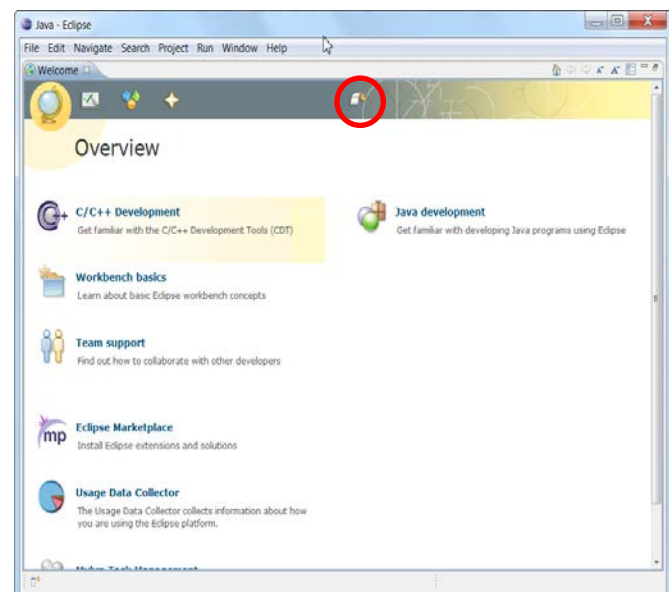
Java - Eclipse

File Edit Navigate Search Project Run Window Help

Welcome

Overview

C/C++ Development
Get familiar with the C/C++ Development Tools (CDT)

Java development
Get familiar with developing Java programs using Eclipse

Workbench basics
Learn about basic Eclipse workbench concepts

Team support
Find out how to collaborate with other developers

mp Eclipse Marketplace
Install Eclipse extensions and solutions

Usage Data Collector
The Usage Data Collector collects information about how you are using the Eclipse platform.

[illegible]